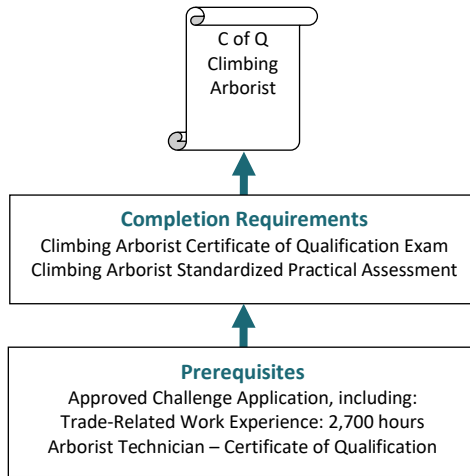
C of Q
Climbing
Arborist

Completion Requirements
Climbing Arborist Certificate of Qualification Exam
Climbing Arborist Standardized Practical Assessment

Prerequisites
Approved Challenge Application, including:
Trade-Related Work Experience: 2,700 hours
Arborist Technician – Certificate of Qualification